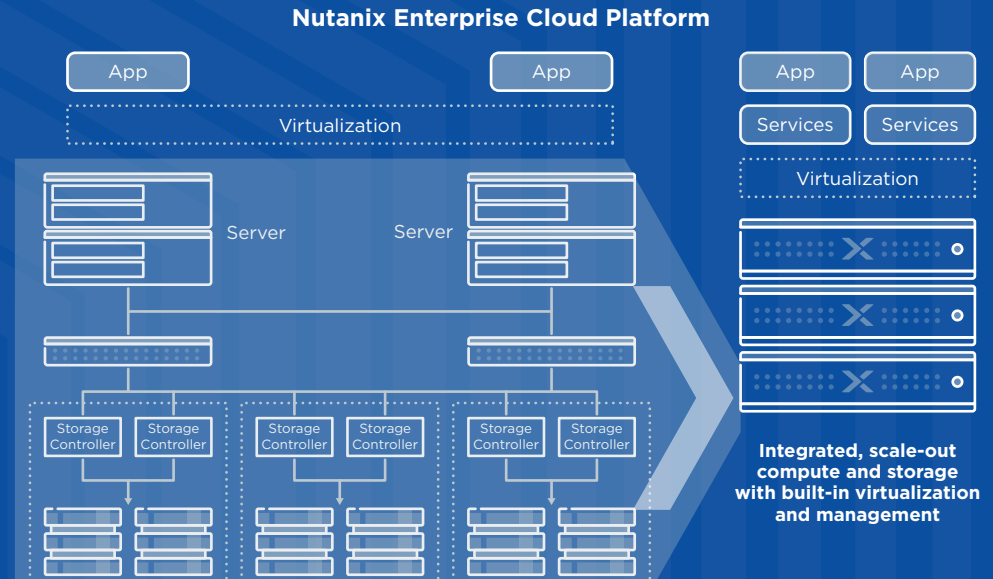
Nutanix Enterprise Cloud Platform

App

App

Virtualization

Server

Server

Storage Controller

Storage Controller

Storage Controller

Storage Controller

Storage Controller

Storage Controller

App

App

Services

Services

Virtualization

Integrated, scale-out compute and storage with built-in virtualization and management